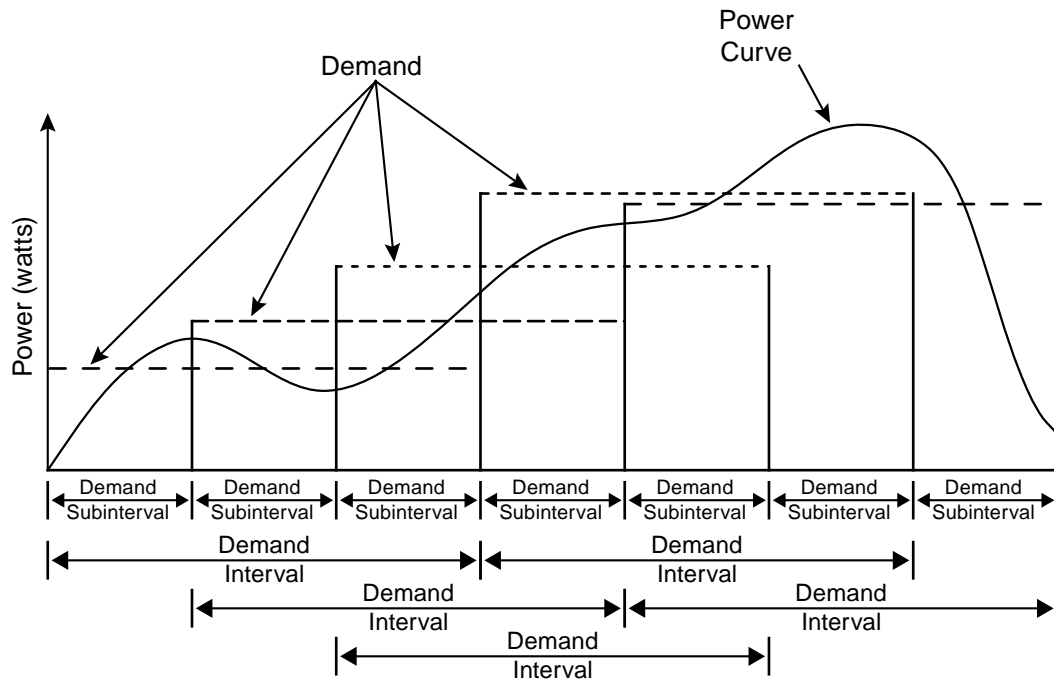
Power Curve

Demand

Power (watts)

Demand Subinterval
Demand Subinterval
Demand Subinterval
Demand Subinterval
Demand Subinterval
Demand Subinterval
Demand Subinterval

Demand Interval
Demand Interval
Demand Interval
Demand Interval
Demand Interval